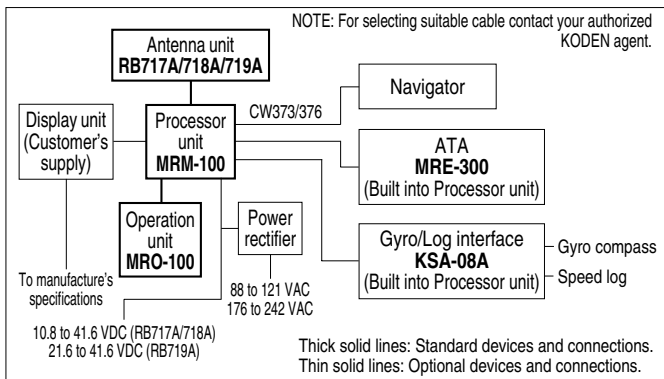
NOTE: For selecting suitable cable contact your authorized KODEN agent.

Antenna unit
RB717A/718A/719A

Display unit
(Customer's supply)

Processor unit
MRM-100

CW373/376

Navigator

ATA
MRE-300
(Built into Processor unit)

Operation unit
MRO-100

Power rectifier

Gyro/Log interface
KSA-08A
(Built into Processor unit)

Gyro compass
Speed log

To manufacture's specifications

88 to 121 VAC
176 to 242 VAC

10.8 to 41.6 VDC (RB717A/718A)
21.6 to 41.6 VDC (RB719A)

Thick solid lines: Standard devices and connections.
Thin solid lines: Optional devices and connections.